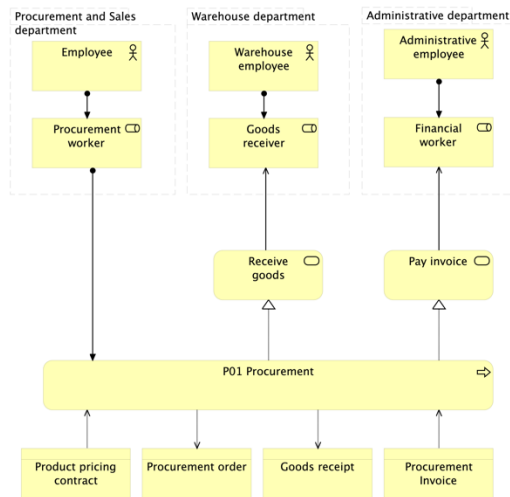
Procurement and Sales department

Employee

Procurement worker

Warehouse department

Warehouse employee

Goods receiver

Administrative department

Administrative employee

Financial worker

Receive goods

Pay invoice

P01 Procurement

Product pricing contract

Procurement order

Goods receipt

Procurement Invoice